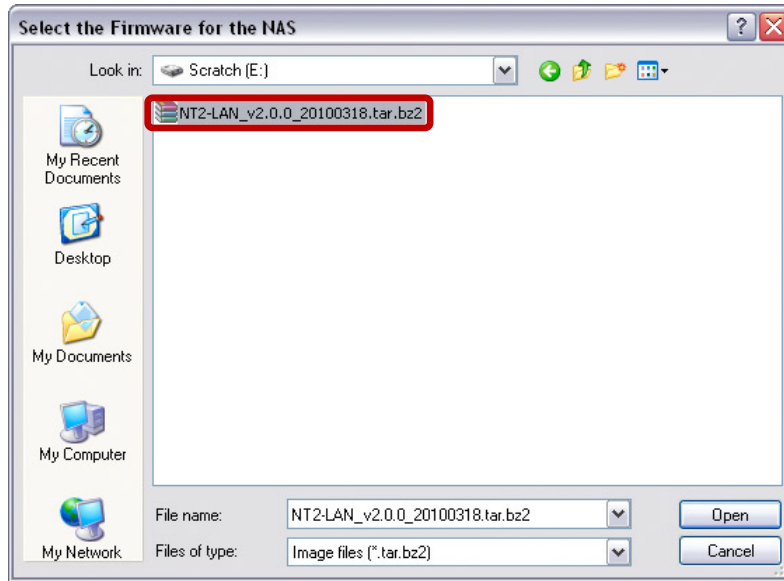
Select the Firmware for the NAS

Look in: Scratch (E:)

NT2-LAN_v2.0.0_20100318.tar.bz2

My Recent Documents

Desktop

My Documents

My Computer

My Network

File name: NT2-LAN_v2.0.0_20100318.tar.bz2

Files of type: Image files (*.tar.bz2)

Open

Cancel